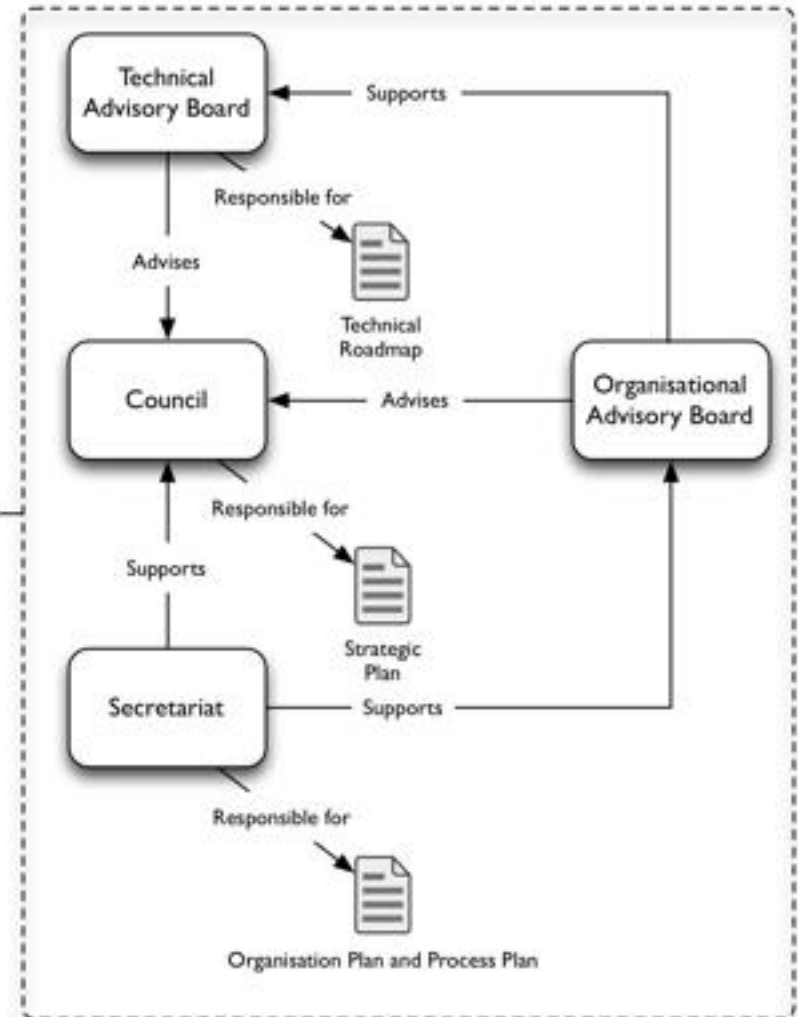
Technical Advisory Board

Supports

Responsible for

Advises

Technical Roadmap

Council

Advises

Organisational Advisory Board

Responsible for

Supports

Strategic Plan

Secretariat

Supports

Responsible for

Organisation Plan and Process Plan